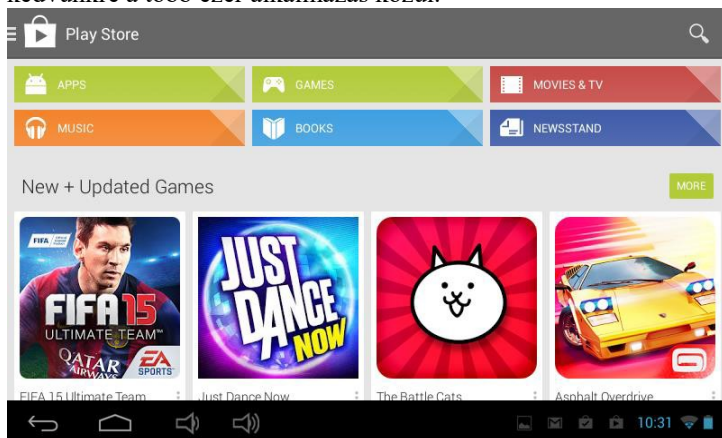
kedvünkre a több ezer alkalmazás közül.

Play Store

APPS
GAMES
MOVIES & TV
MUSIC
BOOKS
NEWSSTAND

New + Updated Games
MORE

FIFA 15 ULTIMATE TEAM
QATAR AIRWAYS
EA SPORTS
JUST DANCE NOW

FIFA 15 Ultimate Team
Just Dance Now
The Battle Cats
Asphalt Overdrive

10:31